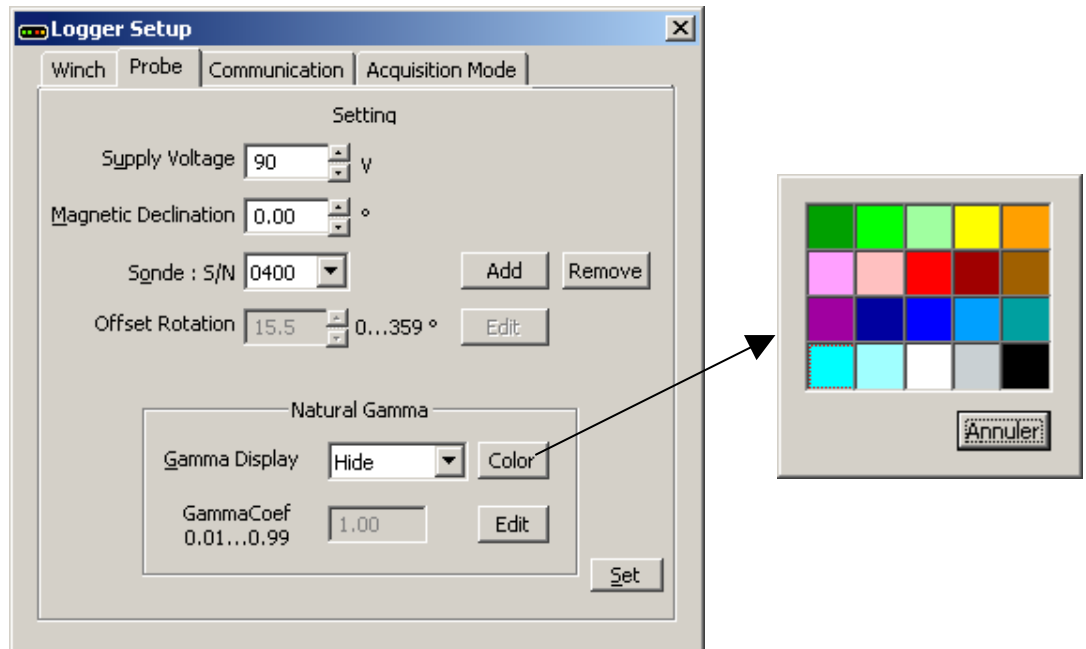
Logger Setup
×
Winch
Probe
Communication
Acquisition Mode

Setting

Supply Voltage 90 V

Magnetic Declination 0.00 °

Sonde : S/N 0400
Add
Remove

Offset Rotation 15.5 0...359 °
Edit

Natural Gamma

Gamma Display Hide
Color

GammaCoef 0.01...0.99 1.00
Edit

Set

Annuler